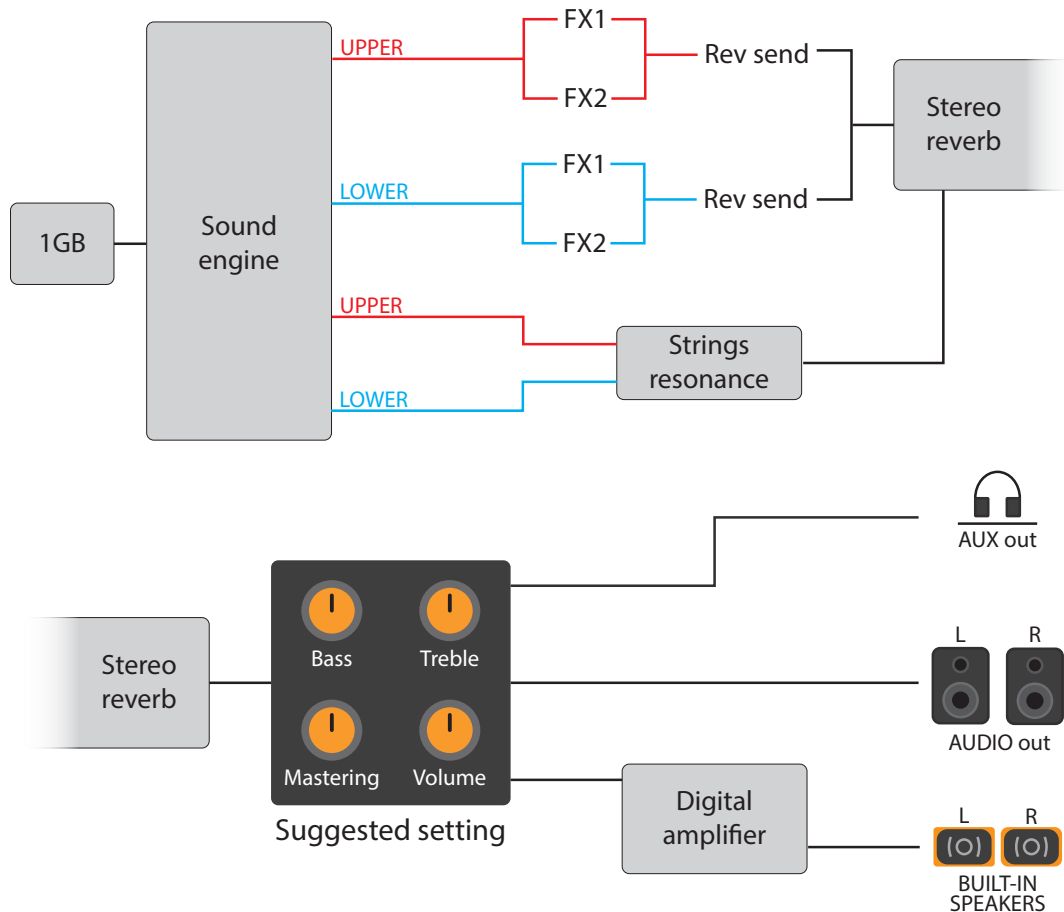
1GB

Sound engine

UPPER

FX1

FX2

Rev send

LOWER

FX1

FX2

Rev send

Stereo reverb

UPPER

LOWER

Strings resonance

AUX out

Stereo reverb

Bass

Treble

Mastering

Volume

Suggested setting

L

R

AUDIO out

Digital amplifier

L

R

BUILT-IN SPEAKERS